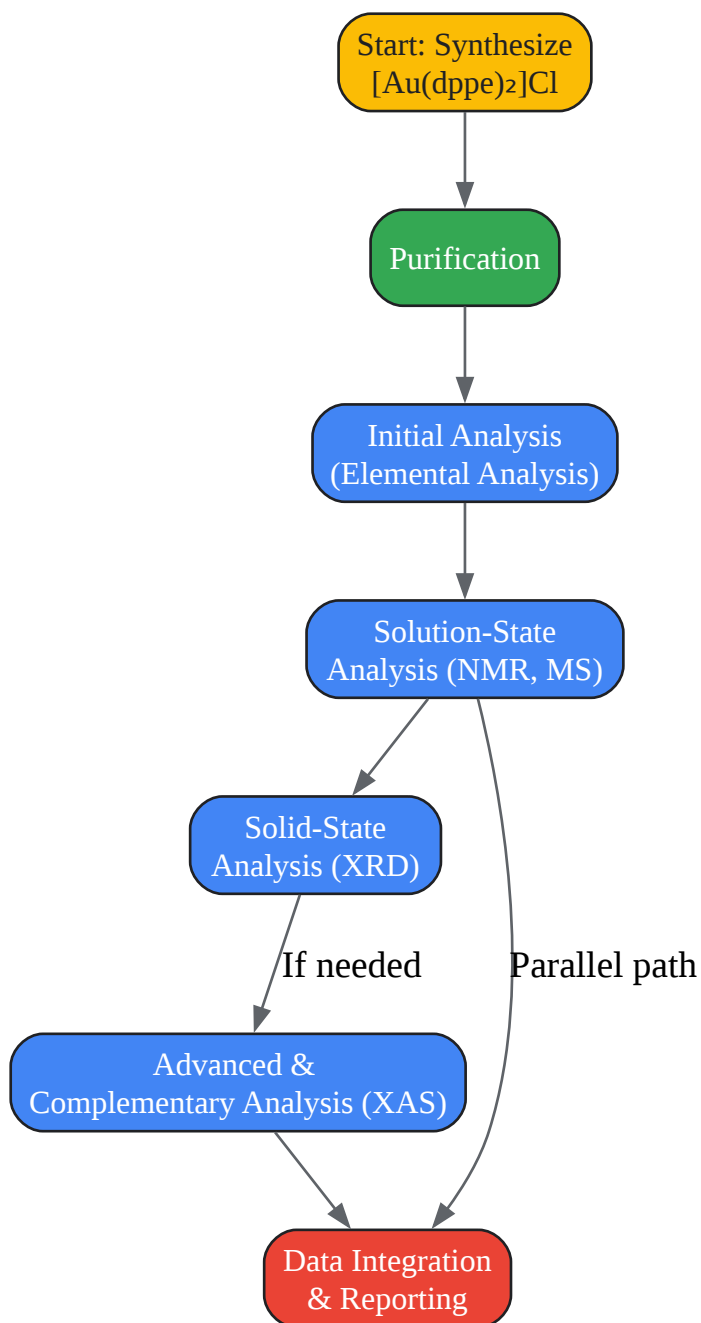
Start: Synthesize $[Au(dppe)_2]Cl$

Purification

Initial Analysis (Elemental Analysis)

Solution-State Analysis (NMR, MS)

Solid-State Analysis (XRD)

If needed

Parallel path

Advanced & Complementary Analysis (XAS)

Data Integration & Reporting